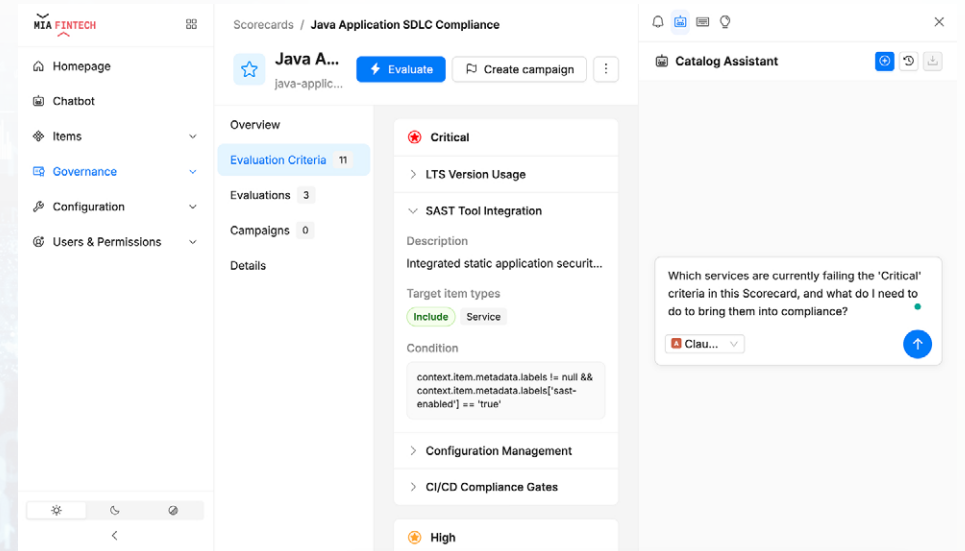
MIA FINTECH

Homepage
Chatbot
Items
Governance
Configuration
Users & Permissions

Scorecards / Java Application SDLC Compliance

Java A...
java-applic...

Evaluate
Create campaign

Overview
Evaluation Criteria 11
Evaluations 3
Campaigns 0
Details

Critical
LTS Version Usage
SAST Tool Integration
Description
Integrated static application securit...
Target item types
Include Service
Condition
context.item.metadata.labels != null && context.item.metadata.labels['sast-enabled'] == 'true'
Configuration Management
CI/CD Compliance Gates
High

Catalog Assistant

Which services are currently failing the 'Critical' criteria in this Scorecard, and what do I need to do to bring them into compliance?

Clau...